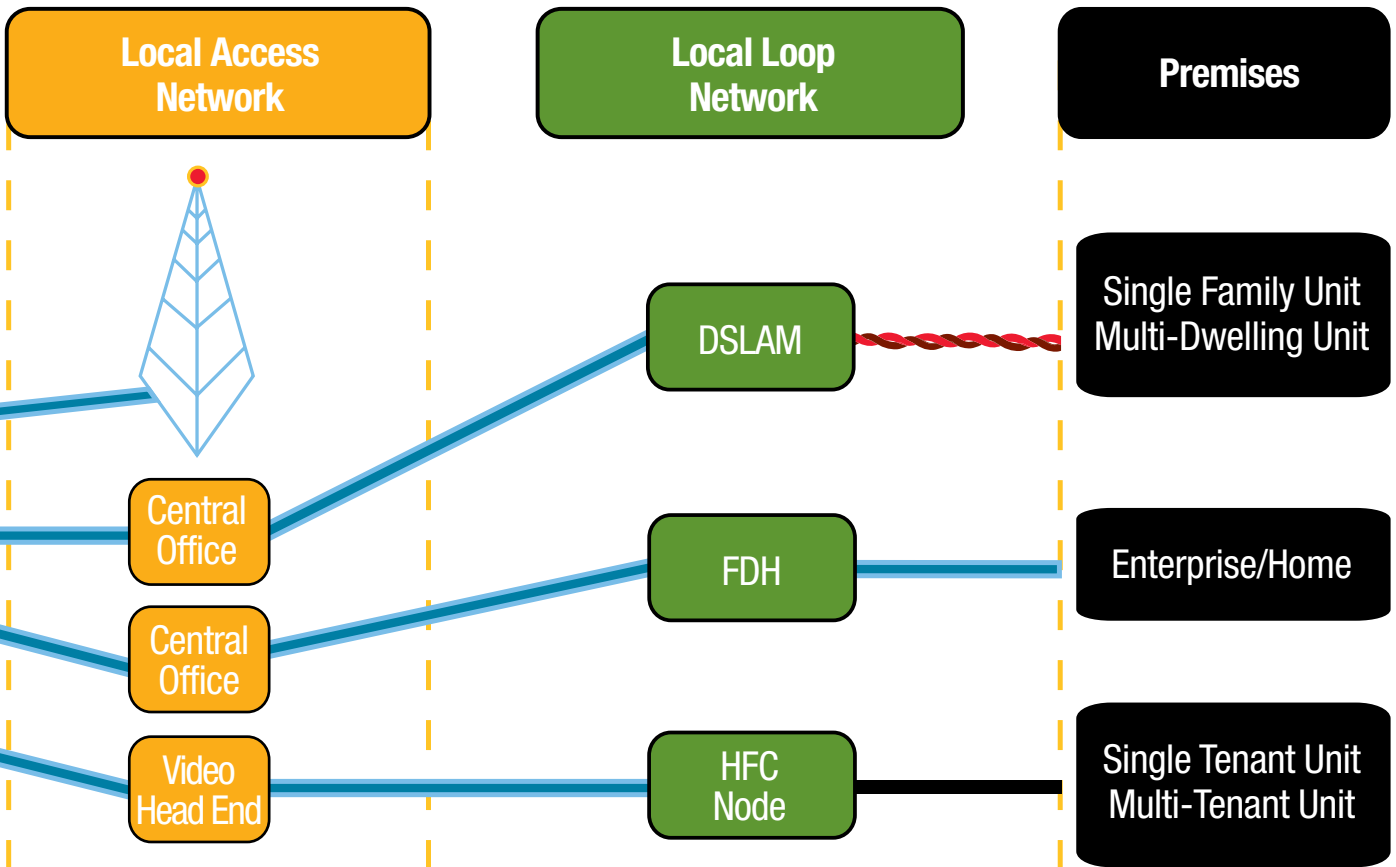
Local Access Network

Local Loop Network

Premises

Single Family Unit
Multi-Dwelling Unit

DSLAM

Central Office

FDH

Enterprise/Home

Central Office

Video Head End

HFC Node

Single Tenant Unit
Multi-Tenant Unit